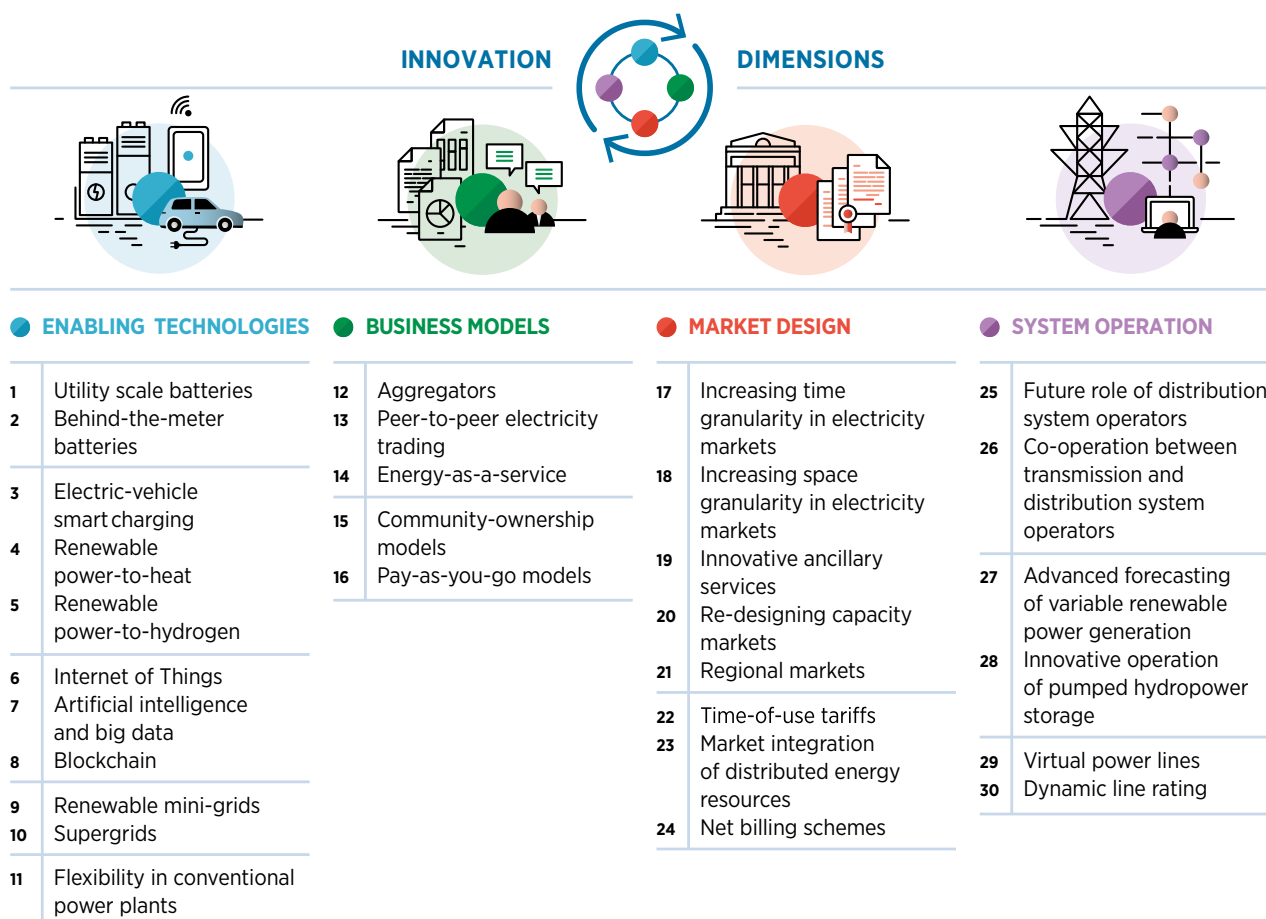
INNOVATION DIMENSIONS

ENABLING TECHNOLOGIES

1 Utility scale batteries
2 Behind-the-meter batteries

3 Electric-vehicle smart charging
4 Renewable power-to-heat
5 Renewable power-to-hydrogen

6 Internet of Things
7 Artificial intelligence and big data
8 Blockchain

9 Renewable mini-grids
10 Supergrids

11 Flexibility in conventional power plants

BUSINESS MODELS

12 Aggregators
13 Peer-to-peer electricity trading
14 Energy-as-a-service

15 Community-ownership models
16 Pay-as-you-go models

MARKET DESIGN

17 Increasing time granularity in electricity markets
18 Increasing space granularity in electricity markets
19 Innovative ancillary services
20 Re-designing capacity markets
21 Regional markets

22 Time-of-use tariffs
23 Market integration of distributed energy resources
24 Net billing schemes

SYSTEM OPERATION

25 Future role of distribution system operators
26 Co-operation between transmission and distribution system operators

27 Advanced forecasting of variable renewable power generation
28 Innovative operation of pumped hydropower storage

29 Virtual power lines
30 Dynamic line rating